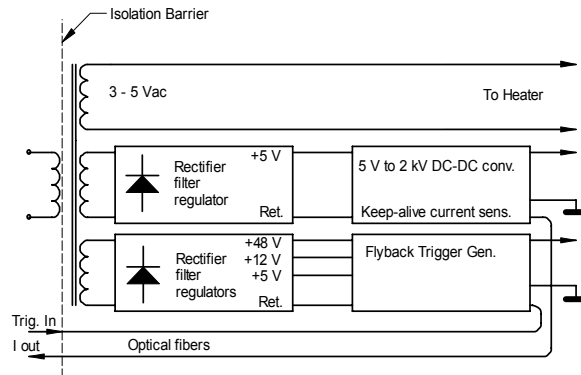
Isolation Barrier

3 - 5 Vac

To Heater

Rectifier filter regulator

+5 V

Ret.

5 V to 2 kV DC-DC conv.

Keep-alive current sens.

Rectifier filter regulators

+48 V
+12 V
+5 V
Ret.

Flyback Trigger Gen.

Trig. In

I out

Optical fibers